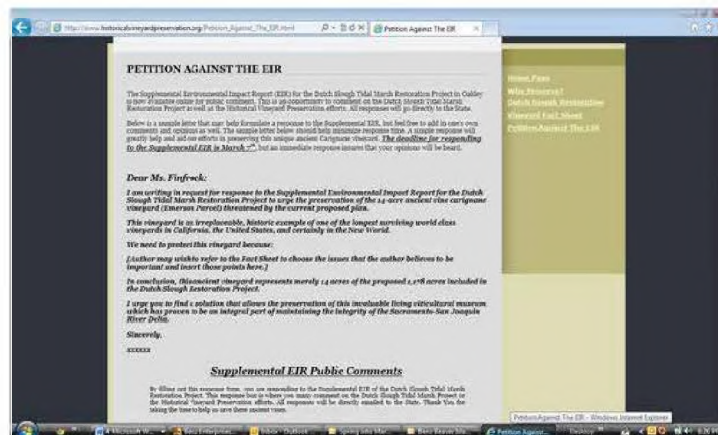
http://www.historicalvineyardpreservation.org/Petition_Against_The_EIR.html

Petition Against The EIR

PETITION AGAINST THE EIR

The Supplemental Environmental Impact Report (EIR) for the Dutch Slough Tidal Marsh Restoration Project in Oakley is now available online for public comment. This is an opportunity to comment on the Dutch Slough Tidal Marsh Restoration Project as well as the Historical Vineyard Preservation efforts. All responses will go directly to the State.

Below is a sample letter that may help formulate a response to the Supplemental EIR, but feel free to add in one's own comments and opinions as well. The sample letter below should help minimize response time. A simple response will greatly help and aid our efforts in preserving this unique ancient Carignane vineyard. The deadline for responding to the Supplemental EIR is March 7th, but an immediate response insures that your opinions will be heard.

Dear Ms. Finfrock:

I am writing in request for response to the Supplemental Environmental Impact Report for the Dutch Slough Tidal Marsh Restoration Project to urge the preservation of the 14-acre ancient vine carignane vineyard (Emerson Parcel) threatened by the current proposed plan.

This vineyard is an irreplaceable, historic example of one of the longest surviving world class vineyards in California, the United States, and certainly in the New World.

We need to protect this vineyard because:

[Author may wish to refer to the Fact Sheet to choose the issues that the author believes to be important and insert those points here.]

In conclusion, this ancient vineyard represents merely 14 acres of the proposed 1,178 acres included in the Dutch Slough Restoration Project.

I urge you to find a solution that allows the preservation of this invaluable living viticultural museum which has proven to be an integral part of maintaining the integrity of the Sacramento-San Joaquin River Delta.

Sincerely,

xxxxxx

Supplemental EIR Public Comments

By filling out this response form, you are responding to the Supplemental EIR of the Dutch Slough Tidal Marsh Restoration Project. This response box is where you many comment on the Dutch Slough Tidal Marsh Project or the Historical Vineyard Preservation efforts. All responses will be directly emailed to the State. Thank You for taking the time to help us save these ancient vines.

Home Page
Why Preserve?
Dutch Slough Restoration
Vineyard Fact Sheet
Petition Against The EIR

Petition Against The EIR - Windows Internet Explorer